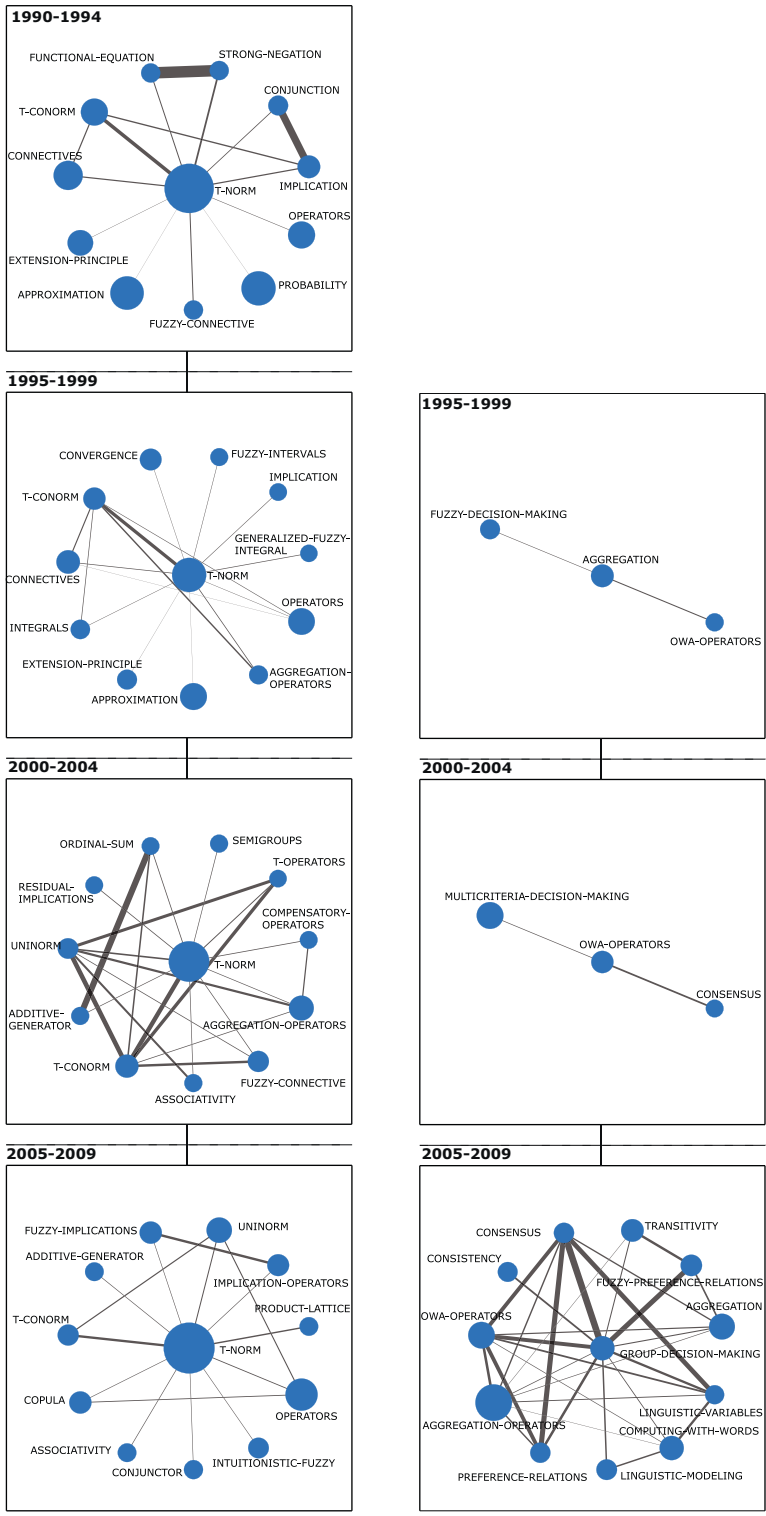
1990-1994

FUNCTIONAL-EQUATION
STRONG-NEGATION
CONJUNCTION
T-CONORM
CONNECTIVES
IMPLICATION
T-NORM
OPERATORS
EXTENSION-PRINCIPLE
APPROXIMATION
PROBABILITY
FUZZY-CONNECTIVE

1995-1999

CONVERGENCE
FUZZY-INTERVALS
IMPLICATION
T-CONORM
GENERALIZED-FUZZY-INTEGRAL
CONNECTIVES
T-NORM
OPERATORS
INTEGRALS
EXTENSION-PRINCIPLE
AGGREGATION-OPERATORS
APPROXIMATION

1995-1999

FUZZY-DECISION-MAKING
AGGREGATION
OWA-OPERATORS

2000-2004

ORDINAL-SUM
SEMIGROUPS
T-OPERATORS
RESIDUAL-IMPLICATIONS
COMPENSATORY-OPERATORS
UNINORM
T-NORM
ADDITIVE-GENERATOR
AGGREGATION-OPERATORS
T-CONORM
FUZZY-CONNECTIVE
ASSOCIATIVITY

2000-2004

MULTICRITERIA-DECISION-MAKING
OWA-OPERATORS
CONSENSUS

2005-2009

FUZZY-IMPLICATIONS
UNINORM
ADDITIVE-GENERATOR
IMPLICATION-OPERATORS
PRODUCT-LATTICE
T-CONORM
T-NORM
COPULA
OPERATORS
ASSOCIATIVITY
CONJUNCTOR
INTUITIONISTIC-FUZZY

2005-2009

CONSENSUS
TRANSITIVITY
CONSISTENCY
FUZZY-PREFERENCE-RELATIONS
AGGREGATION
OWA-OPERATORS
GROUP-DECISION-MAKING
LINGUISTIC-VARIABLES
AGGREGATION-OPERATORS
COMPUTING-WITH-WORDS
PREFERENCE-RELATIONS
LINGUISTIC-MODELING